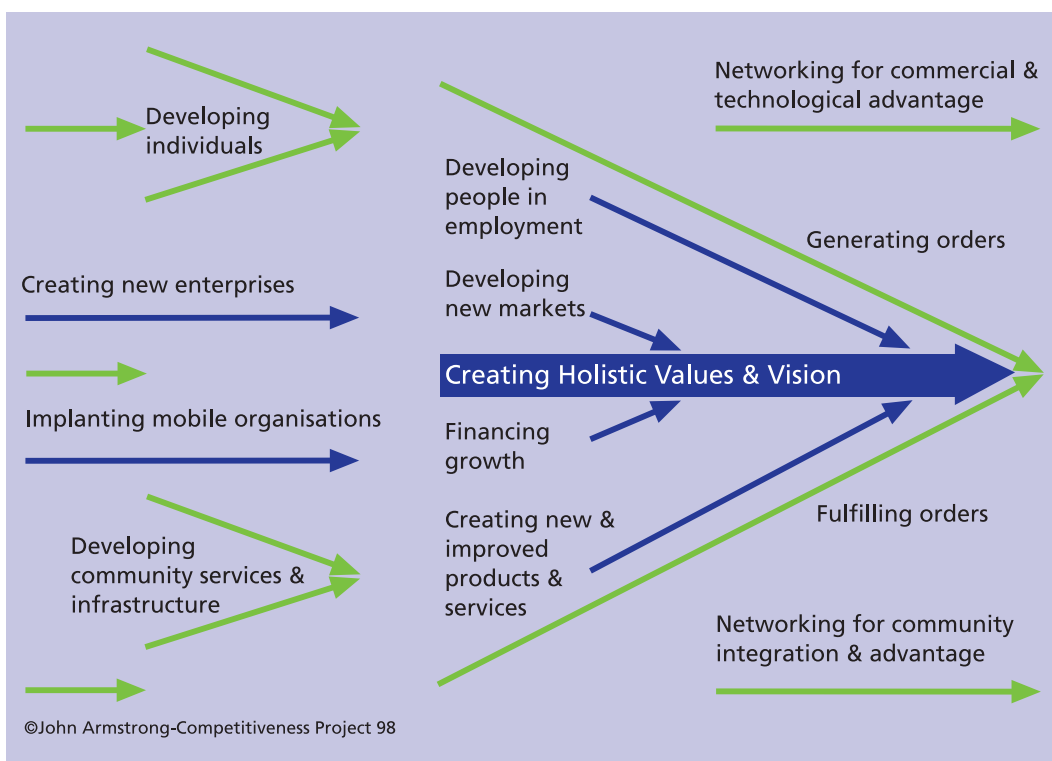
Networking for commercial & technological advantage

Developing individuals

Developing people in employment

Generating orders

Creating new enterprises

Developing new markets

Creating Holistic Values & Vision

Implanting mobile organisations

Financing growth

Creating new & improved products & services

Fulfilling orders

Developing community services & infrastructure

Networking for community integration & advantage

©John Armstrong-Competitiveness Project 98